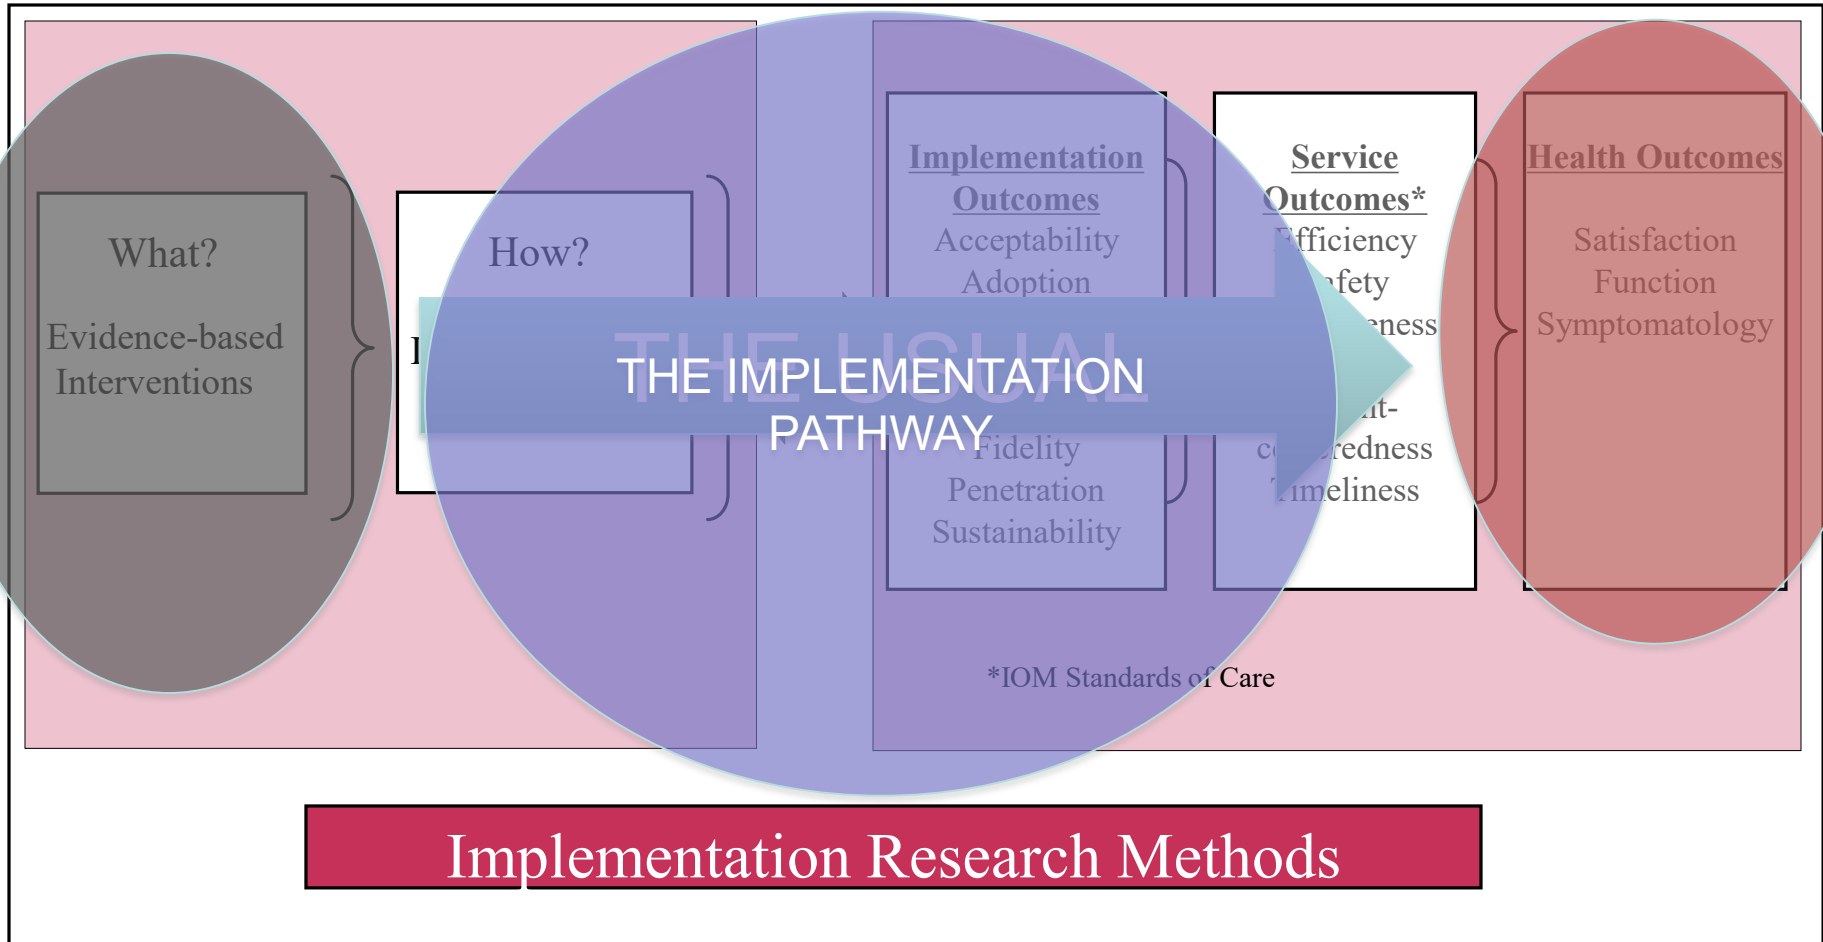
What?

Evidence-based Interventions

How?

I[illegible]

THE USUAL

THE IMPLEMENTATION PATHWAY

Implementation Outcomes
Acceptability
Adoption
Fidelity
Penetration
Sustainability

Service Outcomes*
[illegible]fficiency
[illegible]fety
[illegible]eness
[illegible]nt-
c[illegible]redness
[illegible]imeliness

Health Outcomes
Satisfaction
Function
Symptomatology

*IOM Standards of Care

Implementation Research Methods